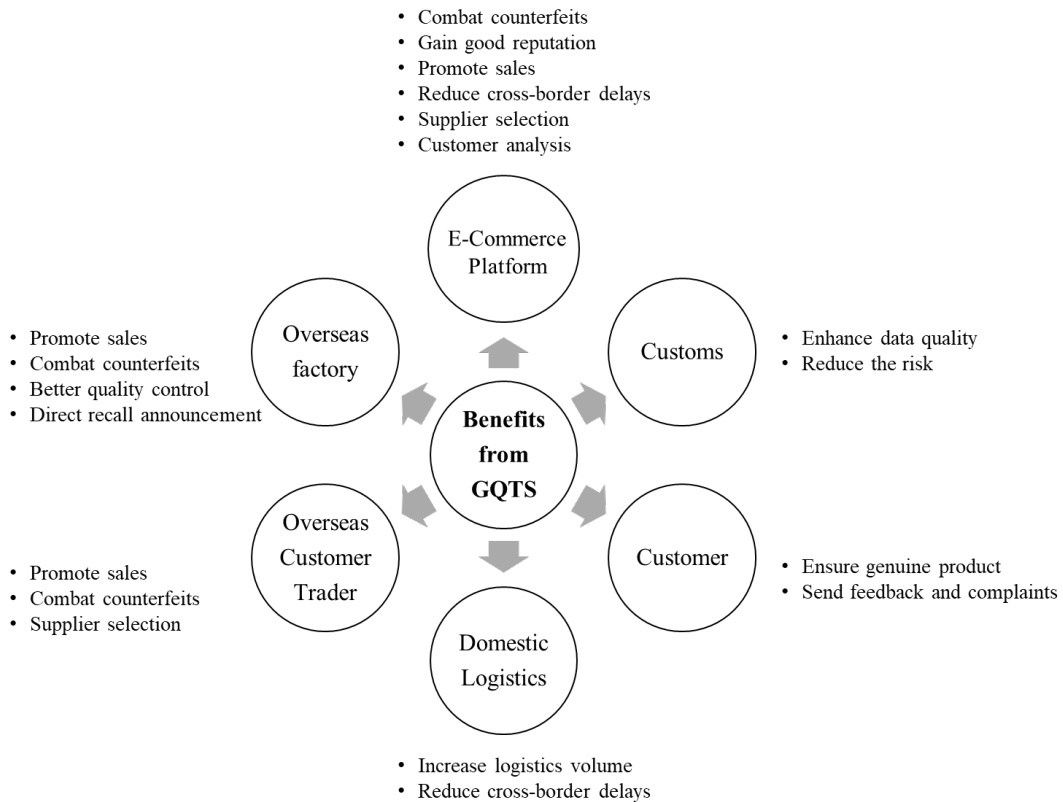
• Combat counterfeits
• Gain good reputation
• Promote sales
• Reduce cross-border delays
• Supplier selection
• Customer analysis

E-Commerce Platform

• Promote sales
• Combat counterfeits
• Better quality control
• Direct recall announcement

Overseas factory

Customs

• Enhance data quality
• Reduce the risk

Benefits from GQTS

Overseas Customer Trader

Customer

• Promote sales
• Combat counterfeits
• Supplier selection

• Ensure genuine product
• Send feedback and complaints

Domestic Logistics

• Increase logistics volume
• Reduce cross-border delays